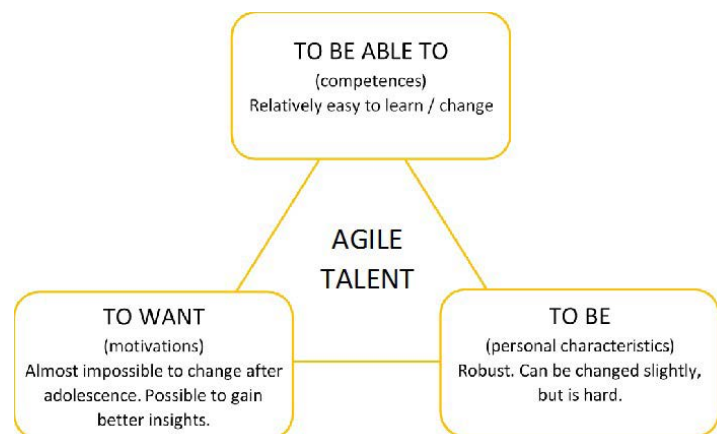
TO BE ABLE TO
(competences)
Relatively easy to learn / change

AGILE
TALENT

TO WANT
(motivations)
Almost impossible to change after adolescence. Possible to gain better insights.

TO BE
(personal characteristics)
Robust. Can be changed slightly, but is hard.